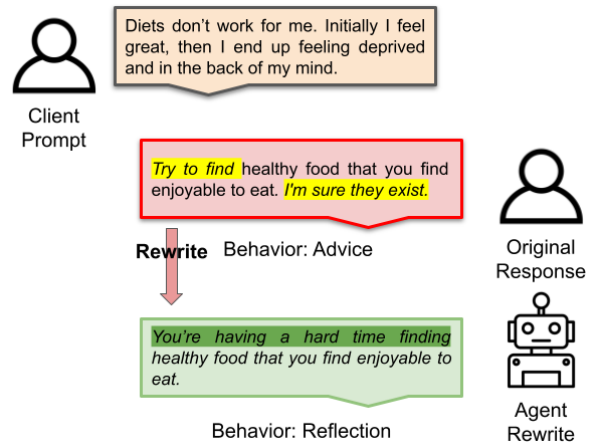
Diets don't work for me. Initially I feel great, then I end up feeling deprived and in the back of my mind.

Client Prompt

*Try to find* healthy food that you find enjoyable to eat. *I'm sure they exist.*

Original Response

Rewrite

Behavior: Advice

*You're having a hard time finding healthy food that you find enjoyable to eat.*

Agent Rewrite

Behavior: Reflection